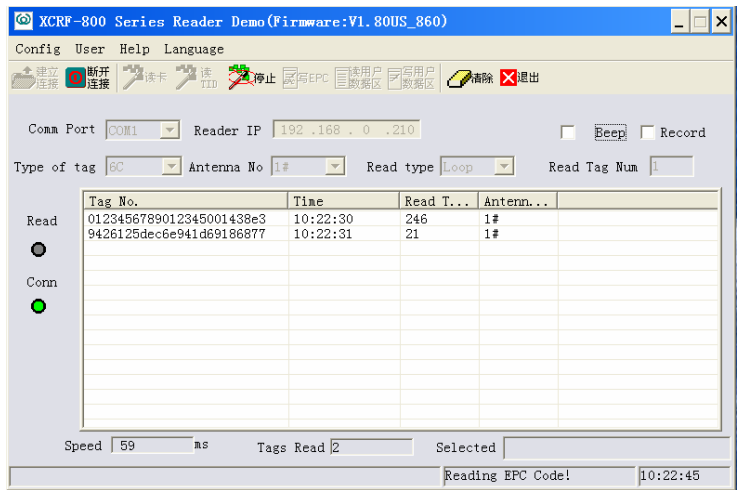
XCRF-800 Series Reader Demo(Firmware:V1.80US_860)

Config User Help Language

建立连接 断开连接 读卡 读TID 停止 写EPC 读用户数据区 写用户数据区 清除 退出

Comm Port COM1 Reader IP 192 .168 . 0 .210 Beep Record

Type of tag 6C Antenna No 1# Read type Loop Read Tag Num 1

Read

Conn

| Tag No. | Time | Read T... | Antenn... |
|---|---|---|---|
| 0123456789012345001438e3 | 10:22:30 | 246 | 1# |
| 9426125dec6e941d69186877 | 10:22:31 | 21 | 1# |

Speed 59 ms Tags Read 2 Selected

Reading EPC Code! 10:22:45